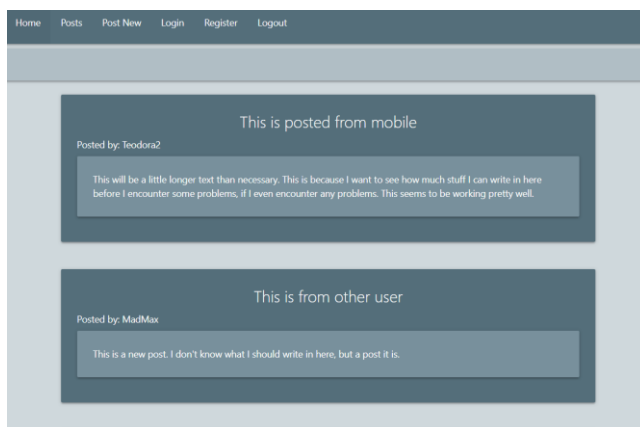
Home Posts Post New Login Register Logout

This is posted from mobile

Posted by: Teodora2

This will be a little longer text than necessary. This is because I want to see how much stuff I can write in here before I encounter some problems, if I even encounter any problems. This seems to be working pretty well.

This is from other user

Posted by: MadMax

This is a new post. I don't know what I should write in here, but a post it is.